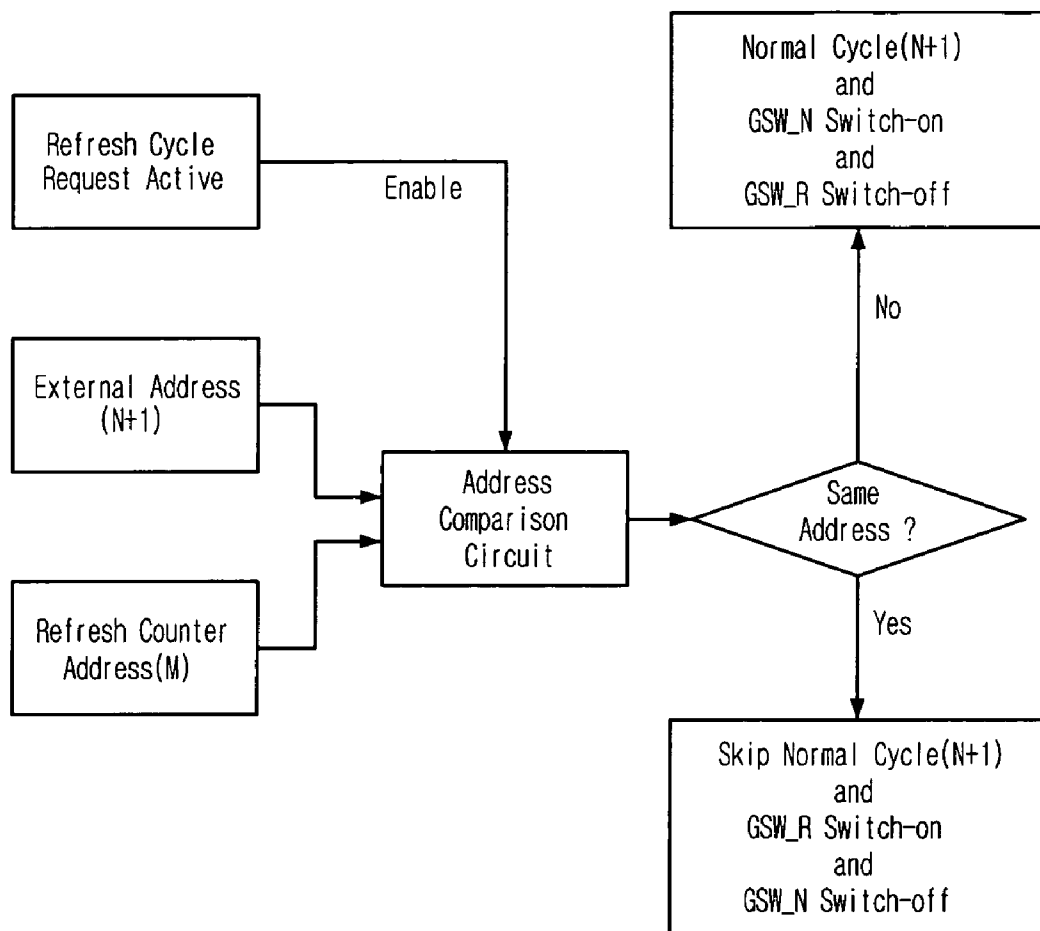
Refresh Cycle Request Active

Enable

External Address (N+1)

Refresh Counter Address(M)

Address Comparison Circuit

Same Address ?

No

Yes

Normal Cycle(N+1) and GSW_N Switch-on and GSW_R Switch-off

Skip Normal Cycle(N+1) and GSW_R Switch-on and GSW_N Switch-off